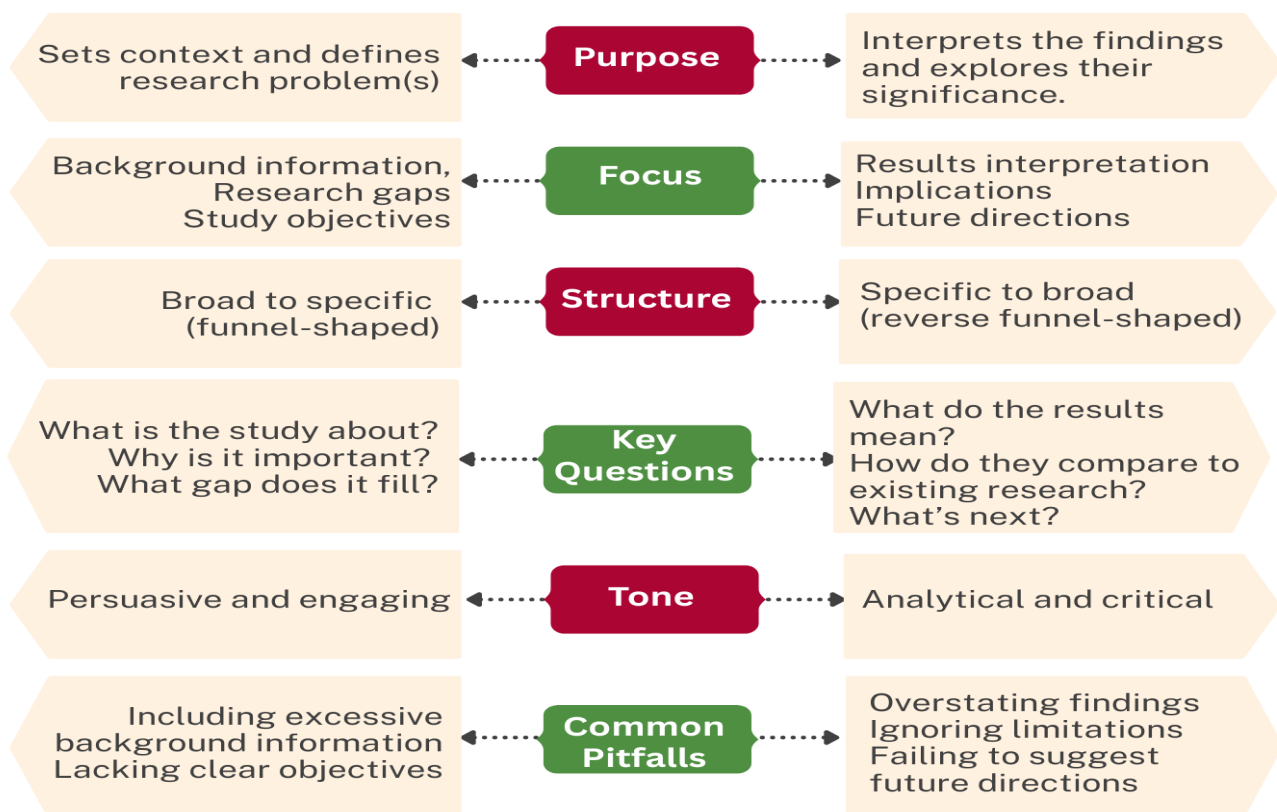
Sets context and defines research problem(s)

Purpose

Interprets the findings and explores their significance.

Background information,
Research gaps
Study objectives

Focus

Results interpretation
Implications
Future directions

Broad to specific (funnel-shaped)

Structure

Specific to broad (reverse funnel-shaped)

What is the study about?
Why is it important?
What gap does it fill?

Key Questions

What do the results mean?
How do they compare to existing research?
What's next?

Persuasive and engaging

Tone

Analytical and critical

Including excessive background information
Lacking clear objectives

Common Pitfalls

Overstating findings
Ignoring limitations
Failing to suggest future directions